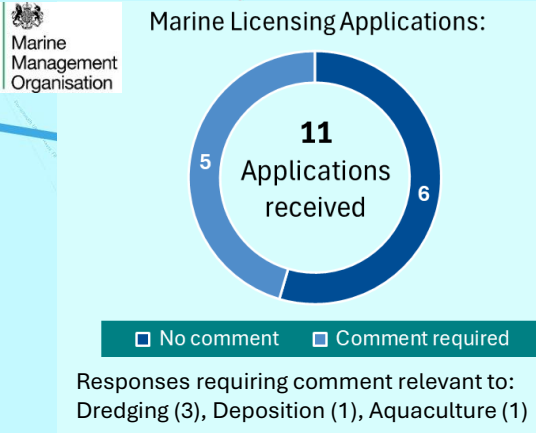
Marine Management Organisation

Marine Licensing Applications:

11
Applications received

5

6

No comment
Comment required

Responses requiring comment relevant to:
Dredging (3), Deposition (1), Aquaculture (1)